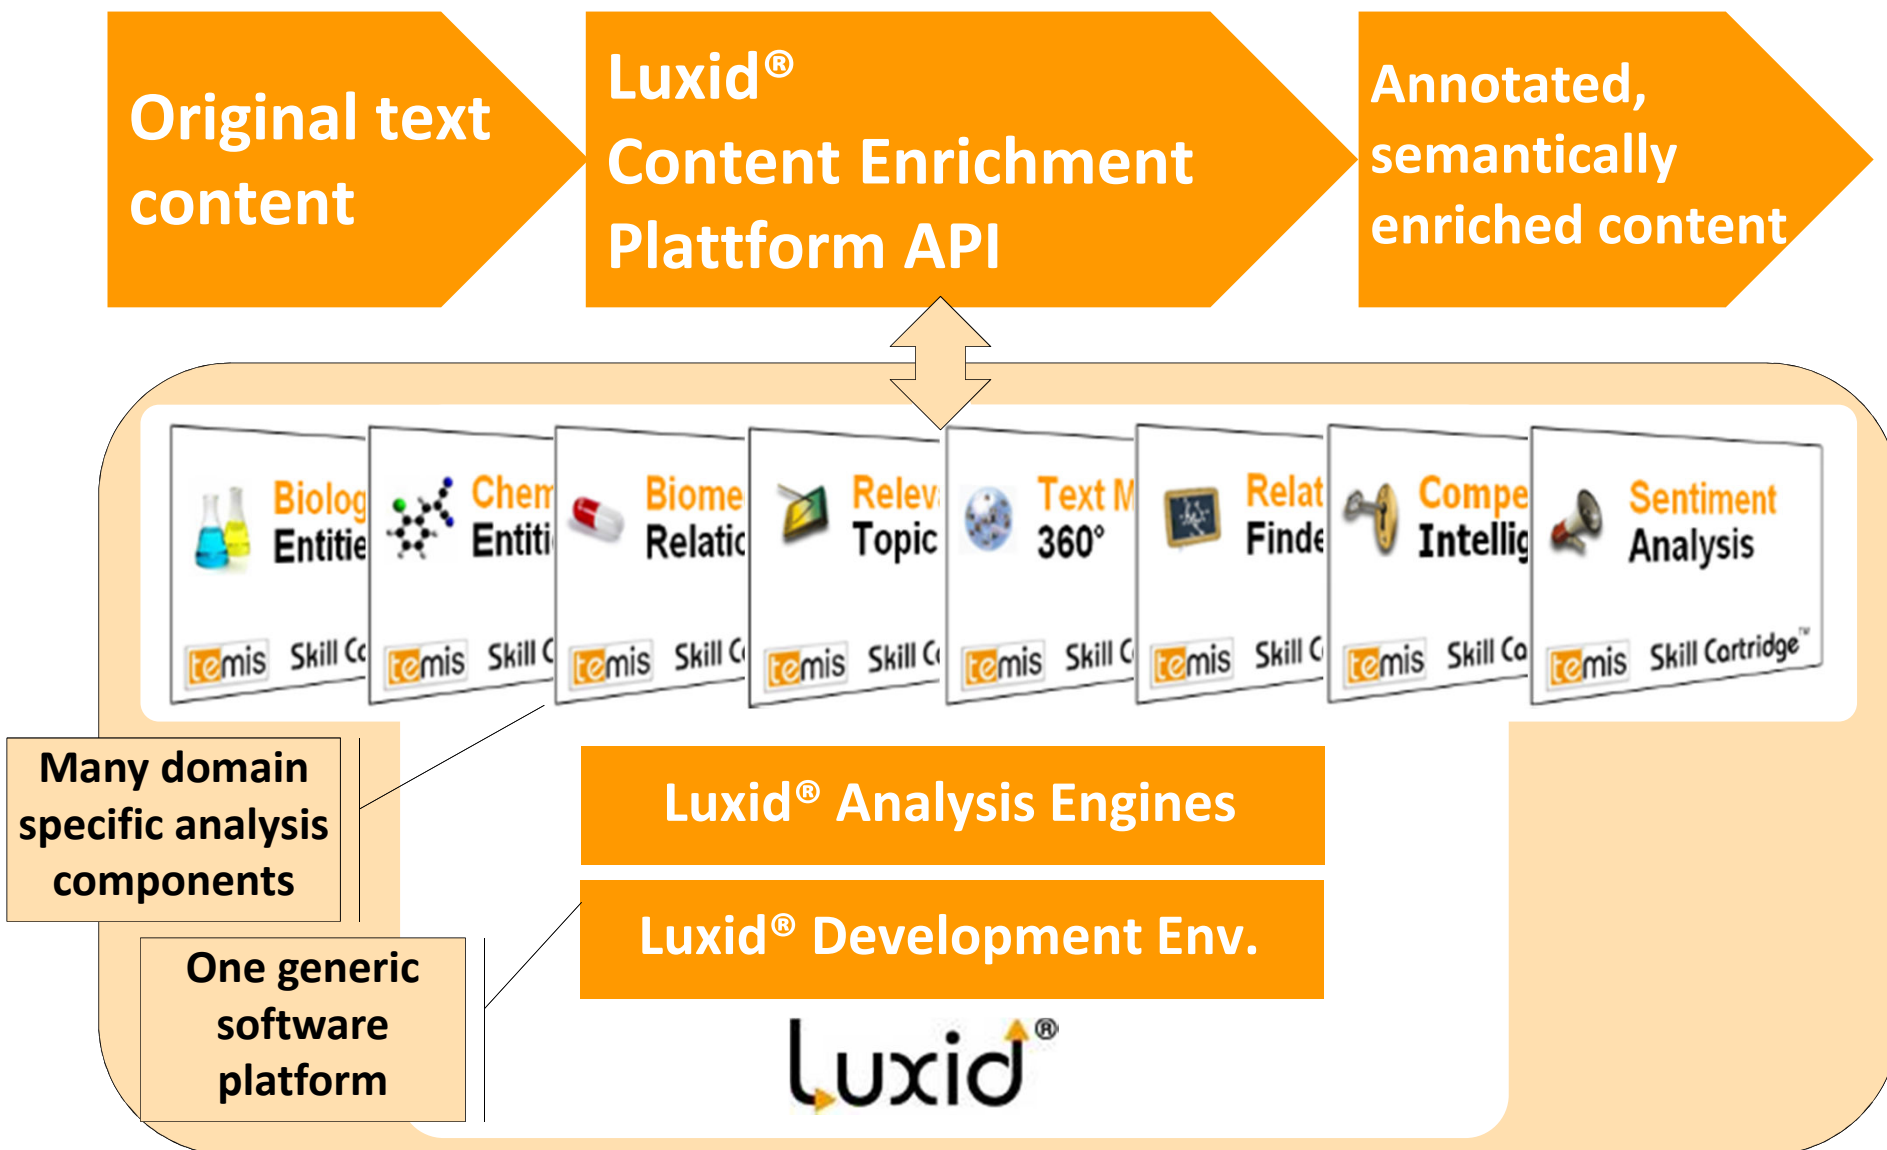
Original text content

Luxid®
Content Enrichment
Plattform API

Annotated, semantically enriched content

Biolog
Entitie
temis Skill C

Chem
Entiti
temis Skill C

Biome
Relatio
temis Skill C

Releva
Topic
temis Skill C

Text M
360°
temis Skill C

Relat
Finde
temis Skill C

Compe
Intellig
temis Skill Co

Sentiment
Analysis
temis Skill Cartridge™

Many domain specific analysis components

One generic software platform

Luxid® Analysis Engines

Luxid® Development Env.

Luxid®